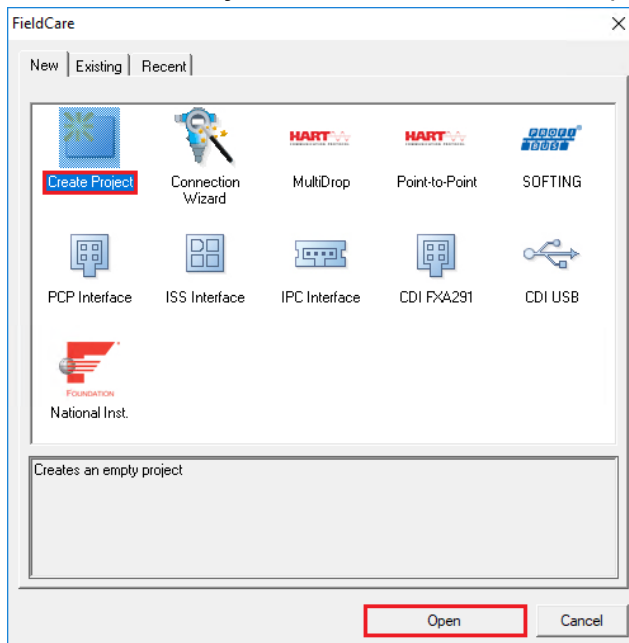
FieldCare

New | Existing | Recent

Create Project
Connection Wizard
HART
MultiDrop
HART
Point-to-Point
PROFI BUS
SOFTING
PCP Interface
ISS Interface
IPC Interface
CDI FXA291
CDI USB
FOUNDATION
National Inst.

Creates an empty project

Open
Cancel